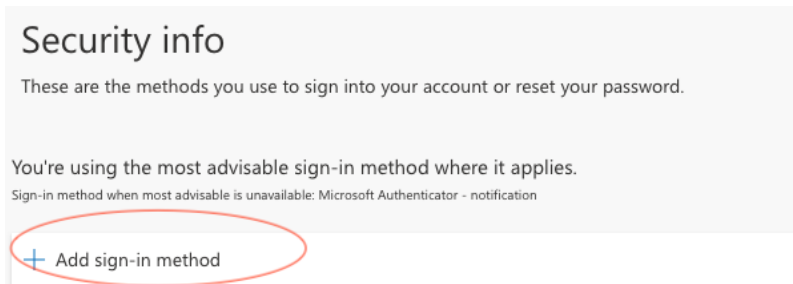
Security info

These are the methods you use to sign into your account or reset your password.

You're using the most advisable sign-in method where it applies.

Sign-in method when most advisable is unavailable: Microsoft Authenticator - notification

+ Add sign-in method